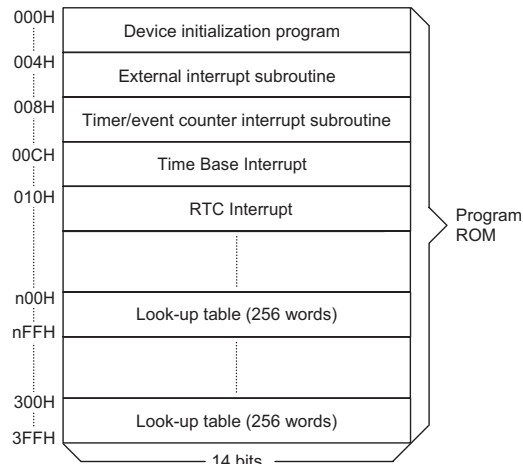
000H
Device initialization program
004H
External interrupt subroutine
008H
Timer/event counter interrupt subroutine
00CH
Time Base Interrupt
010H
RTC Interrupt
n00H
Look-up table (256 words)
nFFH
300H
Look-up table (256 words)
3FFH
14 bits
Program ROM